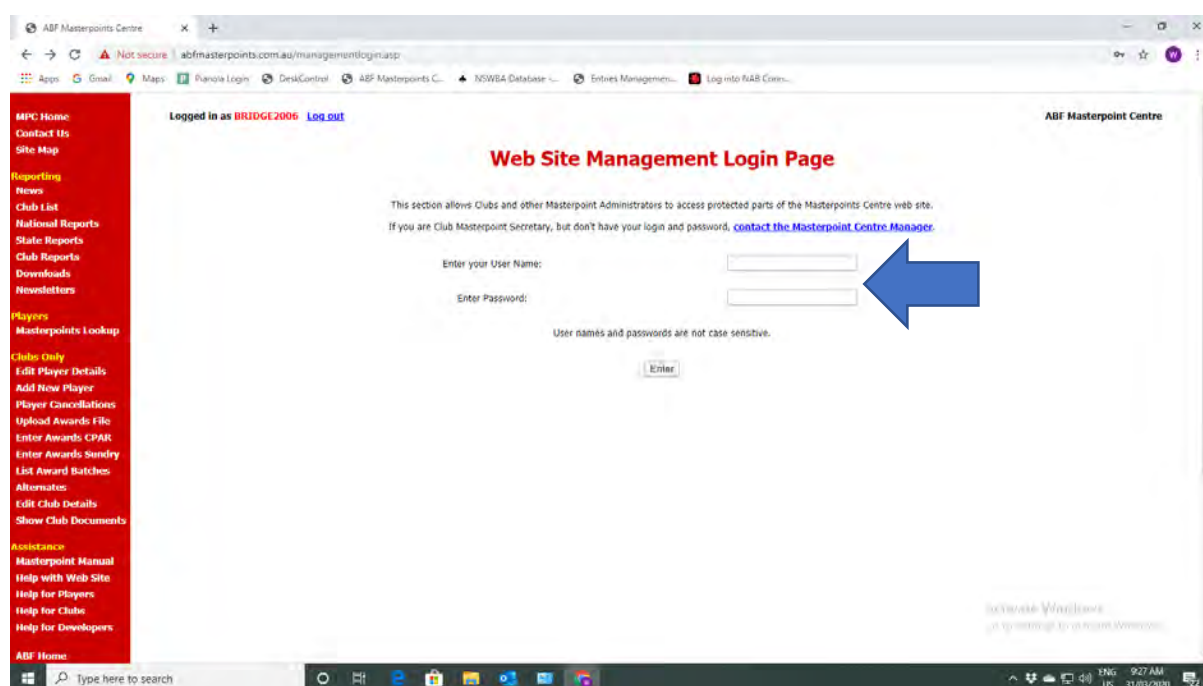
ABF Masterpoints Centre × +

Not secure | abfmasterpoints.com.au/managementlogin.asp

Apps Gmail Maps Pianola Login DeskControl ABF Masterpoints C... NSWBA Database -... Entries Managemen... Log into NAB Conn...

MPC Home
Contact Us
Site Map

Reporting
News
Club List
National Reports
State Reports
Club Reports
Downloads
Newsletters

Players
Masterpoints Lookup

Clubs Only
Edit Player Details
Add New Player
Player Cancellations
Upload Awards File
Enter Awards CPAR
Enter Awards Sundry
List Award Batches
Alternates
Edit Club Details
Show Club Documents

Assistance
Masterpoint Manual
Help with Web Site
Help for Players
Help for Clubs
Help for Developers

ABF Home

Logged in as BRIDGE2006 Log out

ABF Masterpoint Centre

Web Site Management Login Page

This section allows Clubs and other Masterpoint Administrators to access protected parts of the Masterpoints Centre web site.

If you are Club Masterpoint Secretary, but don't have your login and password, contact the Masterpoint Centre Manager.

Enter your User Name:

Enter Password:

User names and passwords are not case sensitive.

Enter

Activate Windows
Go to Settings to activate Windows.

Type here to search

ENG US 9:27 AM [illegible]